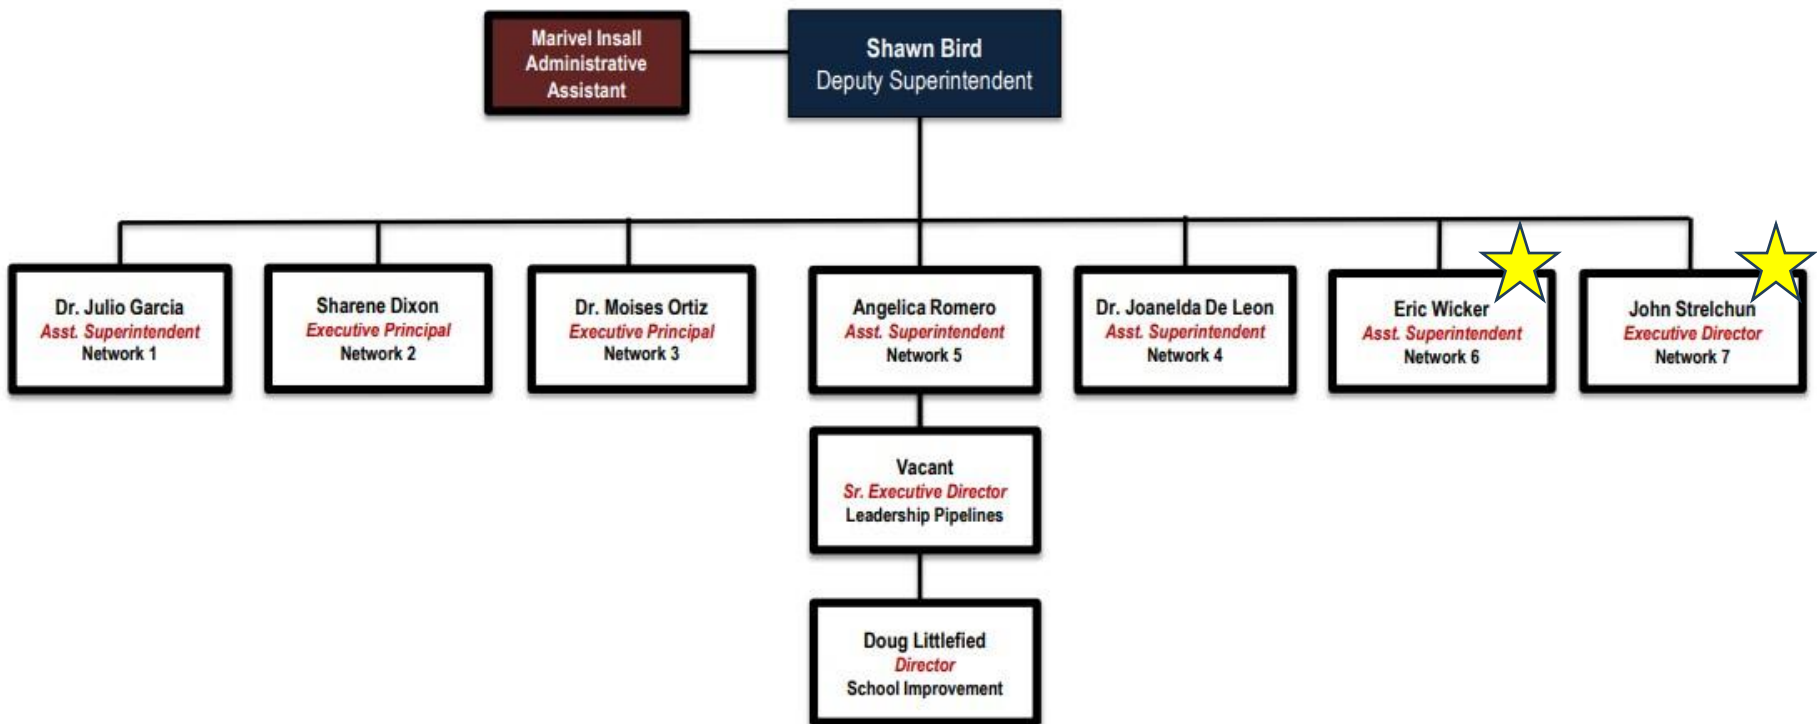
Marivel Insall
Administrative
Assistant

Shawn Bird
Deputy Superintendent

Dr. Julio Garcia
Asst. Superintendent
Network 1

Sharene Dixon
Executive Principal
Network 2

Dr. Moises Ortiz
Executive Principal
Network 3

Angelica Romero
Asst. Superintendent
Network 5

Dr. Joanelda De Leon
Asst. Superintendent
Network 4

Eric Wicker
Asst. Superintendent
Network 6

John Strelchun
Executive Director
Network 7

Vacant
Sr. Executive Director
Leadership Pipelines

Doug Littlefied
Director
School Improvement